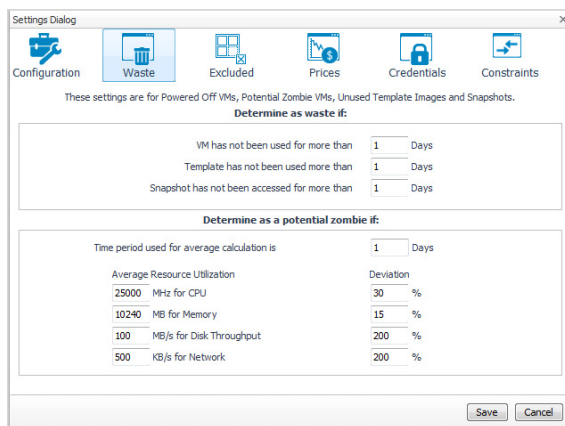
Settings Dialog

×

Configuration

Waste

Excluded

Prices

Credentials

Constraints

These settings are for Powered Off VMs, Potential Zombie VMs, Unused Template Images and Snapshots.

Determine as waste if:

VM has not been used for more than 1 Days

Template has not been used more than 1 Days

Snapshot has not been accessed for more than 1 Days

Determine as a potential zombie if:

Time period used for average calculation is 1 Days

Average Resource Utilization

Deviation

25000 MHz for CPU 30 %

10240 MB for Memory 15 %

100 MB/s for Disk Throughput 200 %

500 KB/s for Network 200 %

Save

Cancel